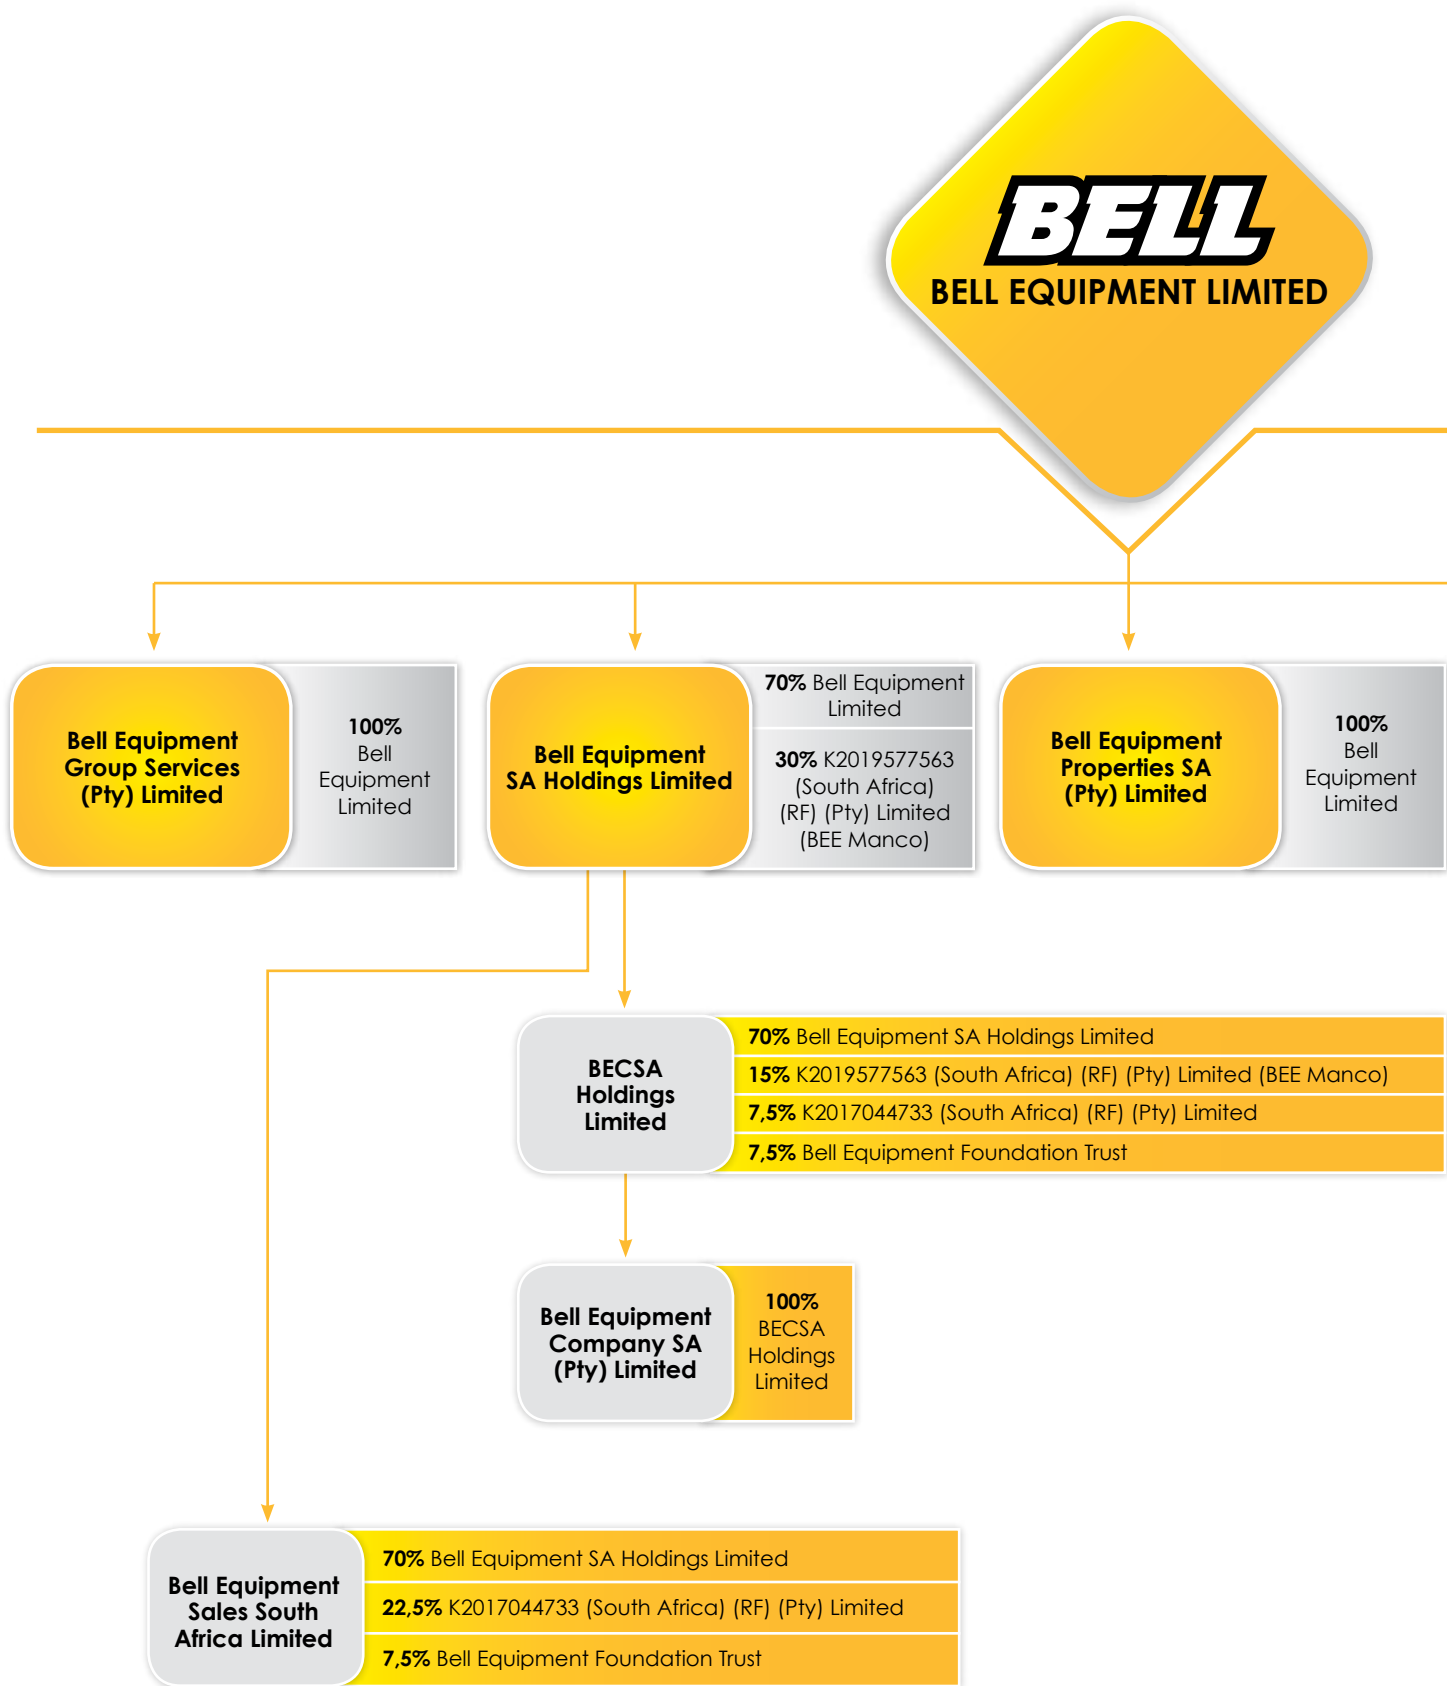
BELL
BELL EQUIPMENT LIMITED

Bell Equipment Group Services (Pty) Limited

100% Bell Equipment Limited

Bell Equipment SA Holdings Limited

70% Bell Equipment Limited

30% K2019577563 (South Africa) (RF) (Pty) Limited (BEE Manco)

Bell Equipment Properties SA (Pty) Limited

100% Bell Equipment Limited

BECSA Holdings Limited

70% Bell Equipment SA Holdings Limited

15% K2019577563 (South Africa) (RF) (Pty) Limited (BEE Manco)

7,5% K2017044733 (South Africa) (RF) (Pty) Limited

7,5% Bell Equipment Foundation Trust

Bell Equipment Company SA (Pty) Limited

100% BECSA Holdings Limited

Bell Equipment Sales South Africa Limited

70% Bell Equipment SA Holdings Limited

22,5% K2017044733 (South Africa) (RF) (Pty) Limited

7,5% Bell Equipment Foundation Trust